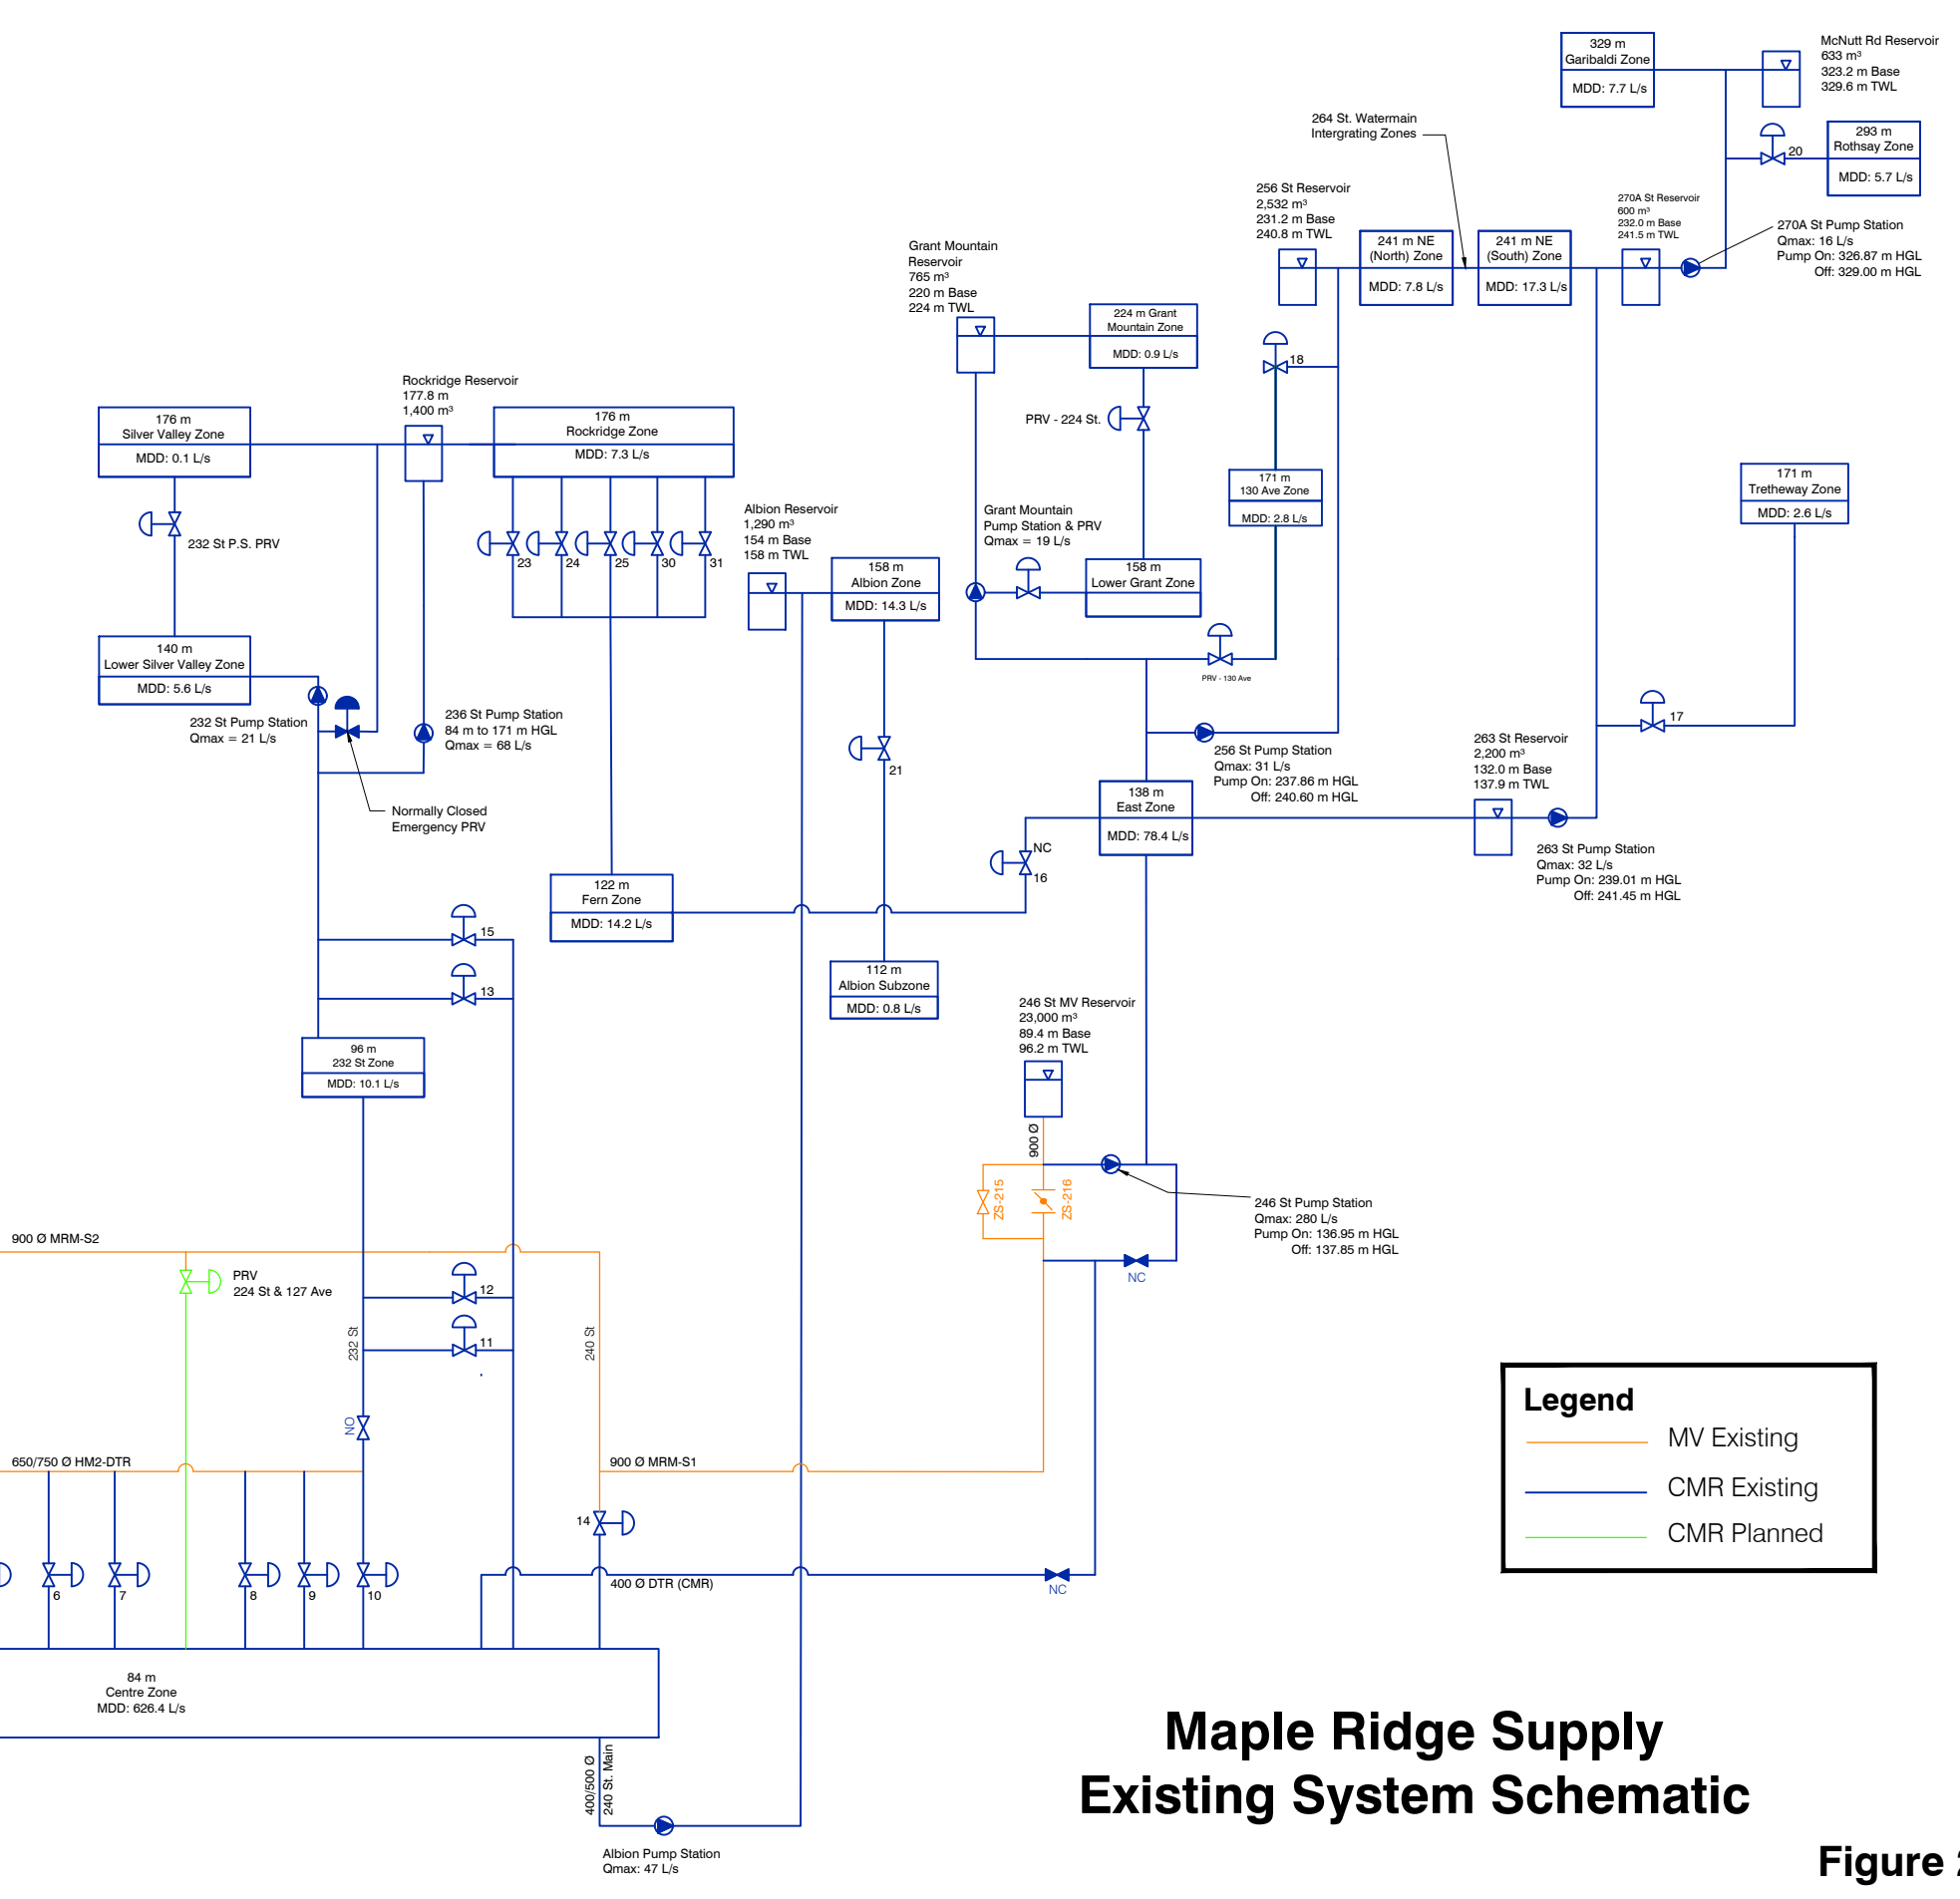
329 m
Garibaldi Zone
MDD: 7.7 L/s

McNutt Rd Reservoir
633 m³
323.2 m Base
329.6 m TWL

264 St. Watermain
Intergrating Zones

293 m
Rothsay Zone
MDD: 5.7 L/s

20

256 St Reservoir
2,532 m³
231.2 m Base
240.8 m TWL

241 m NE
(North) Zone
MDD: 7.8 L/s

241 m NE
(South) Zone
MDD: 17.3 L/s

270A St Reservoir
600 m³
232.0 m Base
241.5 m TWL

270A St Pump Station
Qmax: 16 L/s
Pump On: 326.87 m HGL
Off: 329.00 m HGL

Grant Mountain
Reservoir
765 m³
220 m Base
224 m TWL

224 m Grant
Mountain Zone
MDD: 0.9 L/s

18

PRV - 224 St.

Rockridge Reservoir
177.8 m
1,400 m³

176 m
Silver Valley Zone
MDD: 0.1 L/s

176 m
Rockridge Zone
MDD: 7.3 L/s

171 m
130 Ave Zone
MDD: 2.8 L/s

171 m
Tretheway Zone
MDD: 2.6 L/s

232 St P.S. PRV

23 24 25 30 31

Albion Reservoir
1,290 m³
154 m Base
158 m TWL

158 m
Albion Zone
MDD: 14.3 L/s

Grant Mountain
Pump Station & PRV
Qmax = 19 L/s

158 m
Lower Grant Zone

140 m
Lower Silver Valley Zone
MDD: 5.6 L/s

PRV - 130 Ave

232 St Pump Station
Qmax = 21 L/s

236 St Pump Station
84 m to 171 m HGL
Qmax = 68 L/s

17

256 St Pump Station
Qmax: 31 L/s
Pump On: 237.86 m HGL
Off: 240.60 m HGL

263 St Reservoir
2,200 m³
132.0 m Base
137.9 m TWL

Normally Closed
Emergency PRV

21

138 m
East Zone
MDD: 78.4 L/s

NC
16

263 St Pump Station
Qmax: 32 L/s
Pump On: 239.01 m HGL
Off: 241.45 m HGL

122 m
Fern Zone
MDD: 14.2 L/s

15
13

112 m
Albion Subzone
MDD: 0.8 L/s

246 St MV Reservoir
23,000 m³
89.4 m Base
96.2 m TWL

96 m
232 St Zone
MDD: 10.1 L/s

900 Ø

ZS-215
ZS-216

246 St Pump Station
Qmax: 280 L/s
Pump On: 136.95 m HGL
Off: 137.85 m HGL

900 Ø MRM-S2

PRV
224 St & 127 Ave

12
11

NC

232 St
240 St

NO

Legend
MV Existing
CMR Existing
CMR Planned

650/750 Ø HM2-DTR

900 Ø MRM-S1

14

400 Ø DTR (CMR)

NC

6 7 8 9 10

84 m
Centre Zone
MDD: 626.4 L/s

400/500 Ø
240 St. Main

Maple Ridge Supply
Existing System Schematic

Albion Pump Station
Qmax: 47 L/s

Figure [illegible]